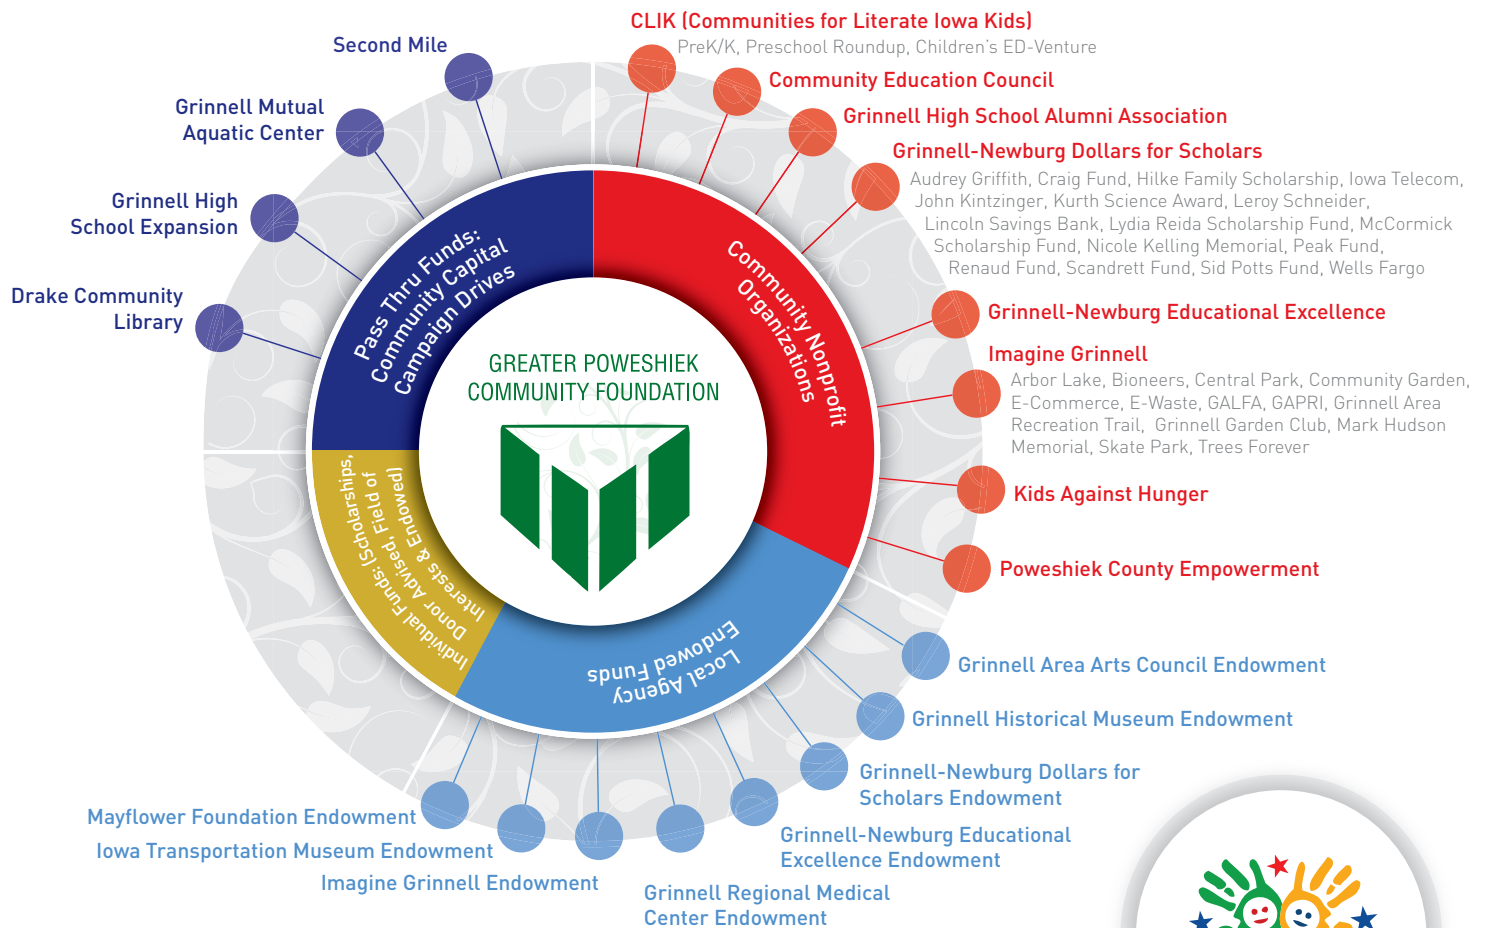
Second Mile

Grinnell Mutual Aquatic Center

Grinnell High School Expansion

Drake Community Library

CLIK (Communities for Literate Iowa Kids)
PreK/K, Preschool Roundup, Children's ED-Venture

Community Education Council

Grinnell High School Alumni Association

Grinnell-Newburg Dollars for Scholars
Audrey Griffith, Craig Fund, Hilke Family Scholarship, Iowa Telecom, John Kintzinger, Kurth Science Award, Leroy Schneider, Lincoln Savings Bank, Lydia Reida Scholarship Fund, McCormick Scholarship Fund, Nicole Kelling Memorial, Peak Fund, Renaud Fund, Scandrett Fund, Sid Potts Fund, Wells Fargo

Grinnell-Newburg Educational Excellence

Imagine Grinnell
Arbor Lake, Bioneers, Central Park, Community Garden, E-Commerce, E-Waste, GALFA, GAPRI, Grinnell Area Recreation Trail, Grinnell Garden Club, Mark Hudson Memorial, Skate Park, Trees Forever

Kids Against Hunger

Poweshiek County Empowerment

Pass Thru Funds: Community Capital Campaign Drives

Community Nonprofit Organizations

GREATER POWESHIEK COMMUNITY FOUNDATION

Individual Funds: (Scholarships, Field of Interests & Donor Advised, Endowed)

Local Agency Endowed Funds

Grinnell Area Arts Council Endowment

Grinnell Historical Museum Endowment

Grinnell-Newburg Dollars for Scholars Endowment

Grinnell-Newburg Educational Excellence Endowment

Grinnell Regional Medical Center Endowment

Mayflower Foundation Endowment

Iowa Transportation Museum Endowment

Imagine Grinnell Endowment